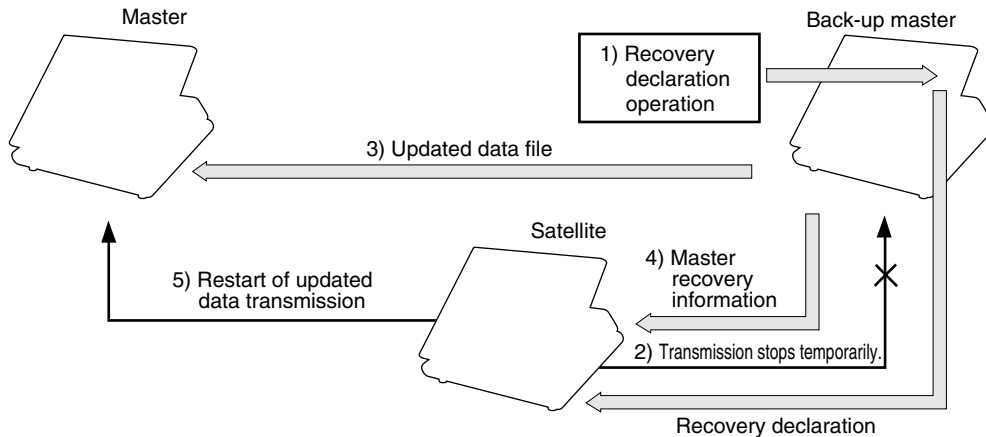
Master

Back-up master

1) Recovery declaration operation

3) Updated data file

Satellite

4) Master recovery information

5) Restart of updated data transmission

2) Transmission stops temporarily.

Recovery declaration